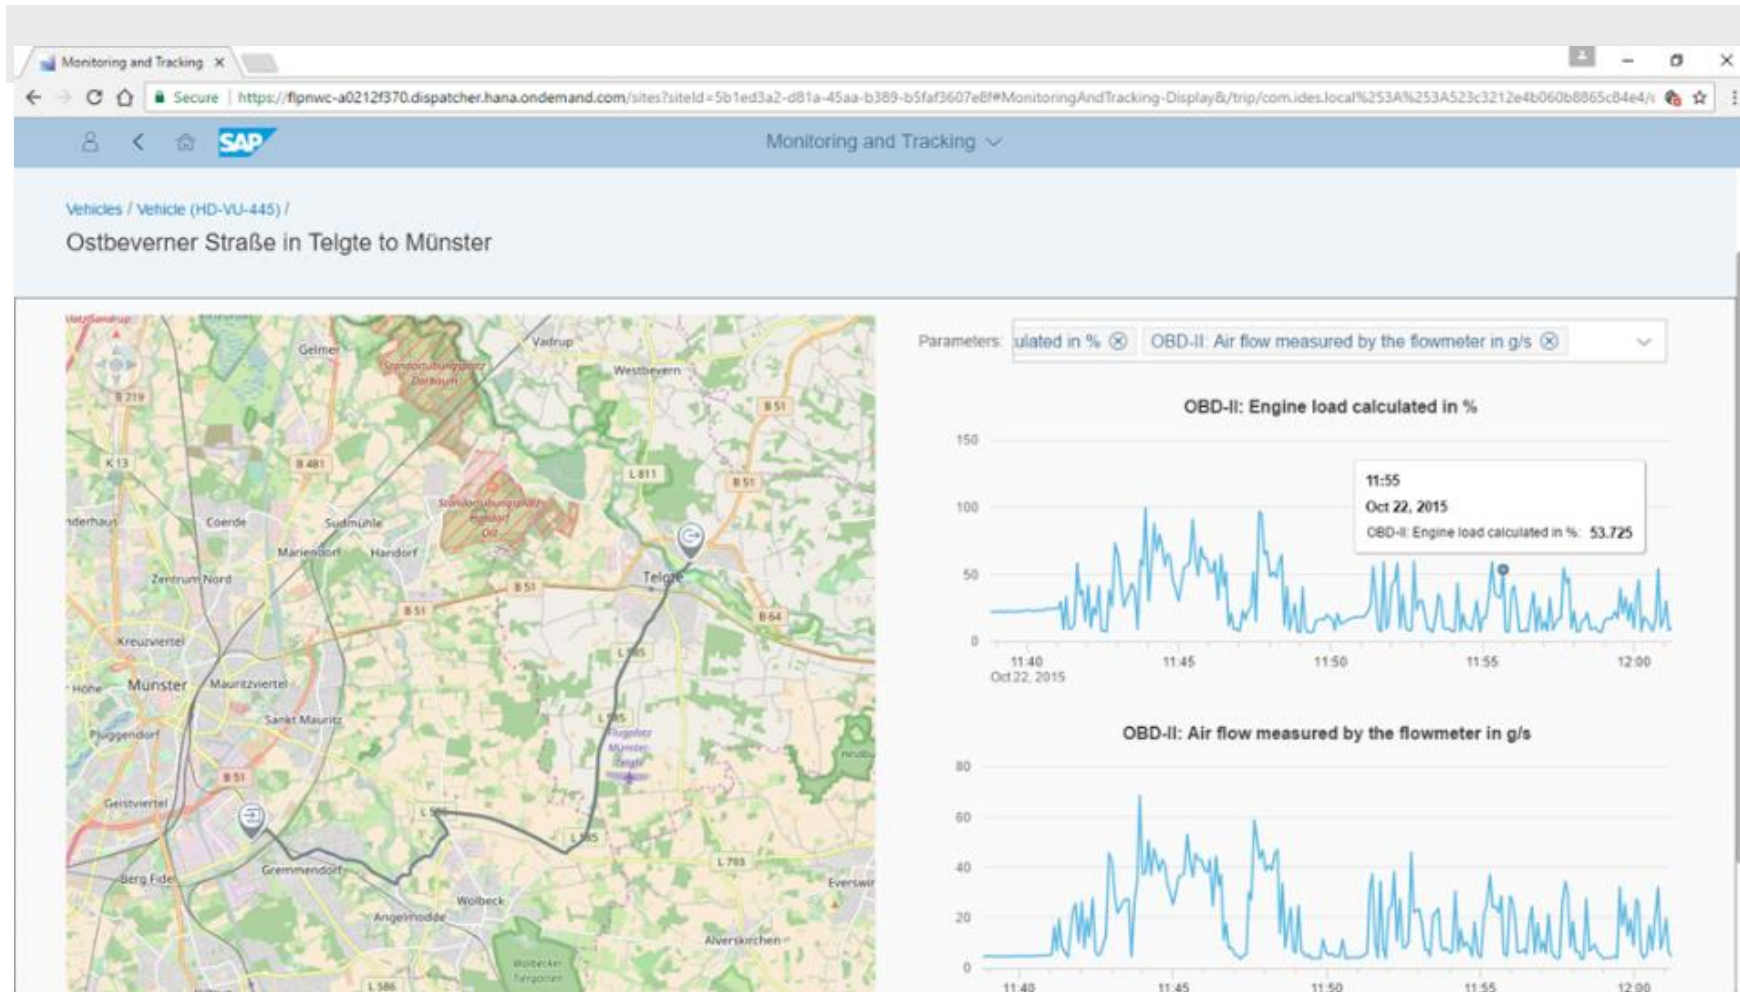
Monitoring and Tracking ×

Secure | https://flpnwc-a0212f370.dispatcher.hana.ondemand.com/sites?siteId=5b1ed3a2-d81a-45aa-b389-b5faf3607e8f#MonitoringAndTracking-Display&/trip/com.ides.local%253A%253A523c3212e4b060b8865c84e4/

SAP

Monitoring and Tracking

Vehicles / Vehicle (HD-VU-445) /

Ostbeverner Straße in Telgte to Münster

Gelmer
Vadrup
Westbevern
B 219
B 51
K 13
B 481
L 811
B 51
nderhaus
Coerde
Sudmühle
Mariendorf
Handorf
Telgte
Zentrum Nord
B 51
B 51
B 64
Kreuzviertel
L 585
Hohe
Münster
Mauritzviertel
Sankt Mauritz
L 585
Pluggendorf
Flugplatz Münster-Telgte
B 51
Geistviertel
L 585
L 585
L 793
Gremmendorf
Berg Fidel
Everswi
Wolbeck
Angelmodde
Alverskirchen
L 586

Parameters: ulated in % ⊗ OBD-II: Air flow measured by the flowmeter in g/s ⊗

OBD-II: Engine load calculated in %

150
100
50
0

11:55
Oct 22, 2015
OBD-II: Engine load calculated in %: 53.725

11:40
Oct 22, 2015
11:45
11:50
11:55
12:00

OBD-II: Air flow measured by the flowmeter in g/s

80
60
40
20
0

11:40
11:45
11:50
11:55
12:00